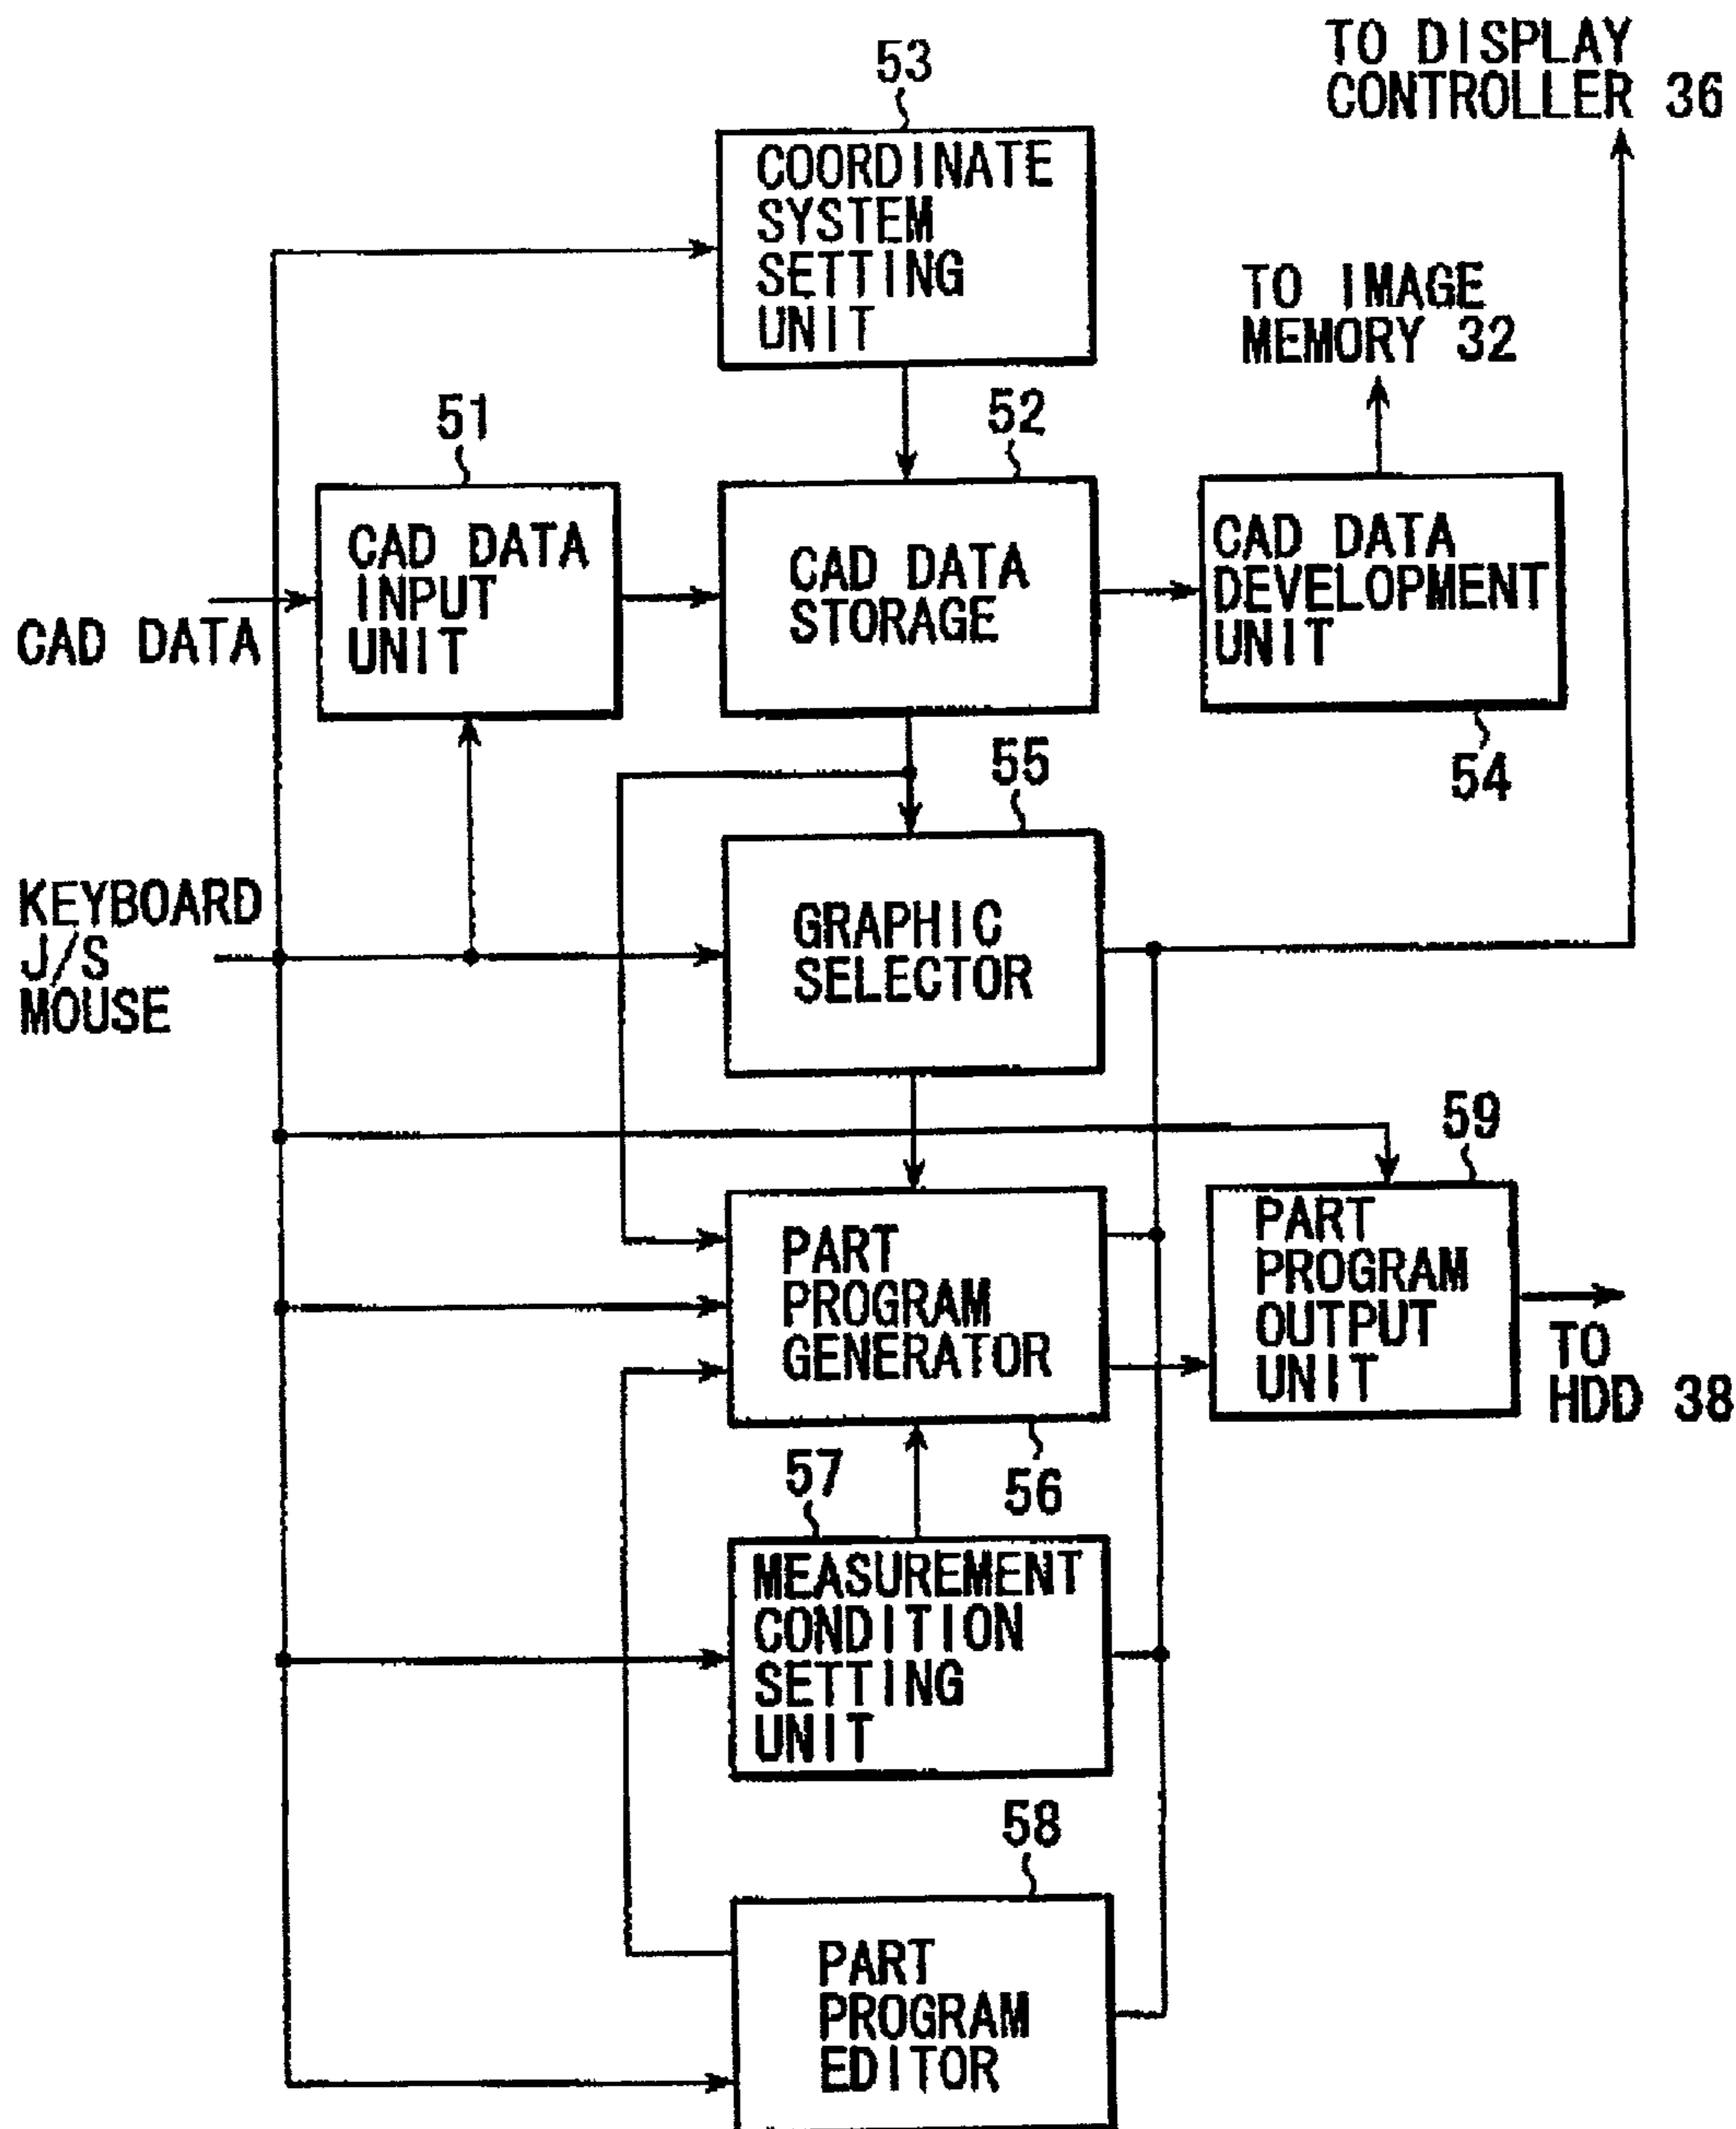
TO DISPLAY CONTROLLER 36

53

COORDINATE SYSTEM SETTING UNIT

TO IMAGE MEMORY 32

51

52

CAD DATA INPUT UNIT

CAD DATA STORAGE

CAD DATA DEVELOPMENT UNIT

CAD DATA

54

55

KEYBOARD J/S MOUSE

GRAPHIC SELECTOR

59

PART PROGRAM GENERATOR

PART PROGRAM OUTPUT UNIT

TO HDD 38

57

56

MEASUREMENT CONDITION SETTING UNIT

58

PART PROGRAM EDITOR